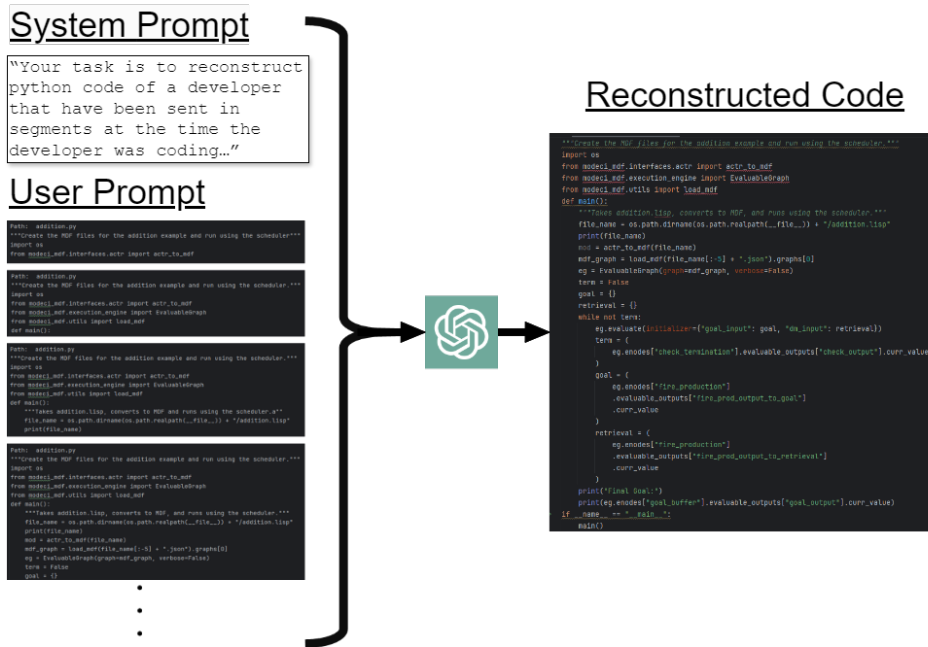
System Prompt

"Your task is to reconstruct python code of a developer that have been sent in segments at the time the developer was coding…"

User Prompt

Path: addition.py
"""Create the MDF files for the addition example and run using the scheduler"""
import os
from modeci_mdf.interfaces.actr import actr_to_mdf

Path: addition.py
"""Create the MDF files for the addition example and run using the scheduler."""
import os
from modeci_mdf.interfaces.actr import actr_to_mdf
from modeci_mdf.execution_engine import EvaluableGraph
from modeci_mdf.utils import load_mdf
def main():

Path: addition.py
"""Create the MDF files for the addition example and run using the scheduler."""
import os
from modeci_mdf.interfaces.actr import actr_to_mdf
from modeci_mdf.execution_engine import EvaluableGraph
from modeci_mdf.utils import load_mdf
def main():
"""Takes addition.lisp, converts to MDF and runs using the scheduler.s"""
file_name = os.path.dirname(os.path.realpath(__file__)) + "/addition.lisp"
print(file_name)

Path: addition.py
"""Create the MDF files for the addition example and run using the scheduler."""
import os
from modeci_mdf.interfaces.actr import actr_to_mdf
from modeci_mdf.execution_engine import EvaluableGraph
from modeci_mdf.utils import load_mdf
def main():
"""Takes addition.lisp, converts to MDF, and runs using the scheduler."""
file_name = os.path.dirname(os.path.realpath(__file__)) + "/addition.lisp"
print(file_name)
mod = actr_to_mdf(file_name)
mdf_graph = load_mdf(file_name[:-5] + ".json").graphs[0]
eg = EvaluableGraph(graph=mdf_graph, verbose=False)
term = False
goal = {}

.
.
.

Reconstructed Code

"""Create the MDF files for the addition example and run using the scheduler."""
import os
from modeci_mdf.interfaces.actr import actr_to_mdf
from modeci_mdf.execution_engine import EvaluableGraph
from modeci_mdf.utils import load_mdf
def main():
"""Takes addition.lisp, converts to MDF, and runs using the scheduler."""
file_name = os.path.dirname(os.path.realpath(__file__)) + "/addition.lisp"
print(file_name)
mod = actr_to_mdf(file_name)
mdf_graph = load_mdf(file_name[:-5] + ".json").graphs[0]
eg = EvaluableGraph(graph=mdf_graph, verbose=False)
term = False
goal = {}
retrieval = {}
while not term:
eg.evaluate(initializer={"goal_input": goal, "dm_input": retrieval})
term = (
eg.enodes["check_termination"].evaluable_outputs["check_output"].curr_value
)
goal = (
eg.enodes["fire_production"]
.evaluable_outputs["fire_prod_output_to_goal"]
.curr_value
)
retrieval = (
eg.enodes["fire_production"]
.evaluable_outputs["fire_prod_output_to_retrieval"]
.curr_value
)
print("Final Goal:")
print(eg.enodes["goal_buffer"].evaluable_outputs["goal_output"].curr_value)
if __name__ == "__main__":
main()